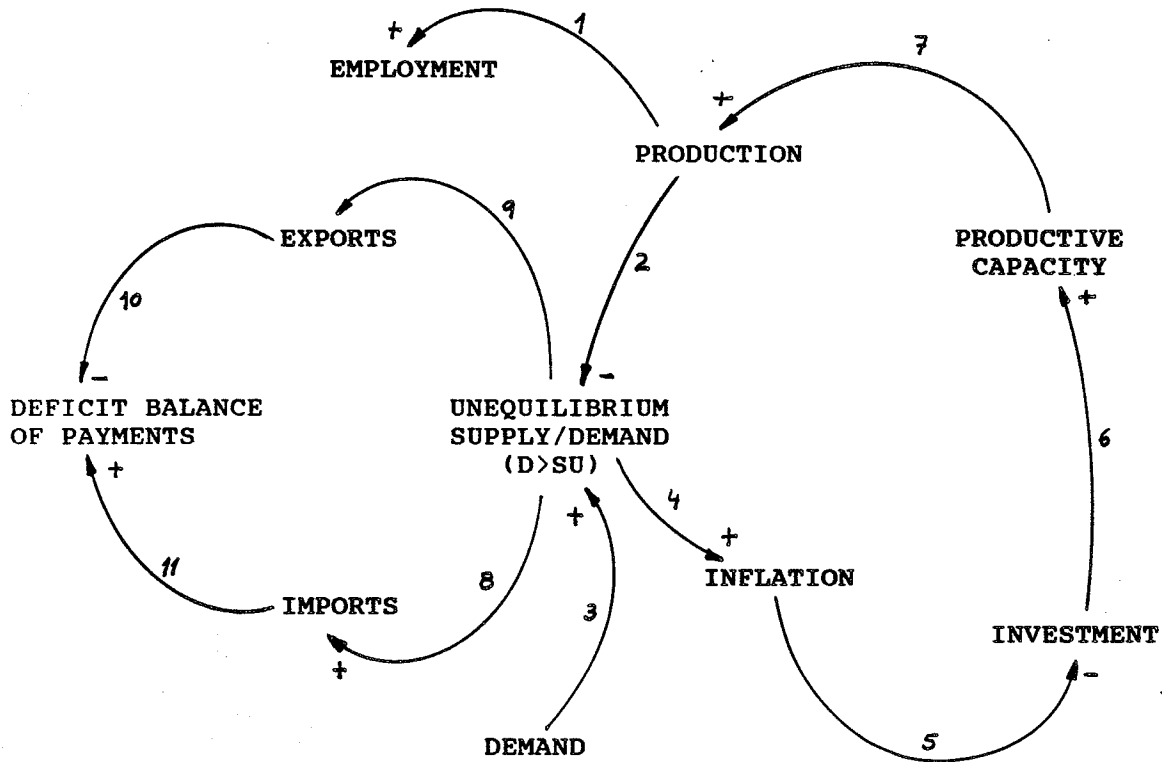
+ 1
EMPLOYMENT

7
+
PRODUCTION

9
EXPORTS

2

PRODUCTIVE CAPACITY

10

+

–

–

DEFICIT BALANCE OF PAYMENTS

UNEQUILIBRIUM SUPPLY/DEMAND (D>SU)

6

+

+

4

+

11

8

INFLATION

IMPORTS

3

INVESTMENT

+

–

DEMAND

5